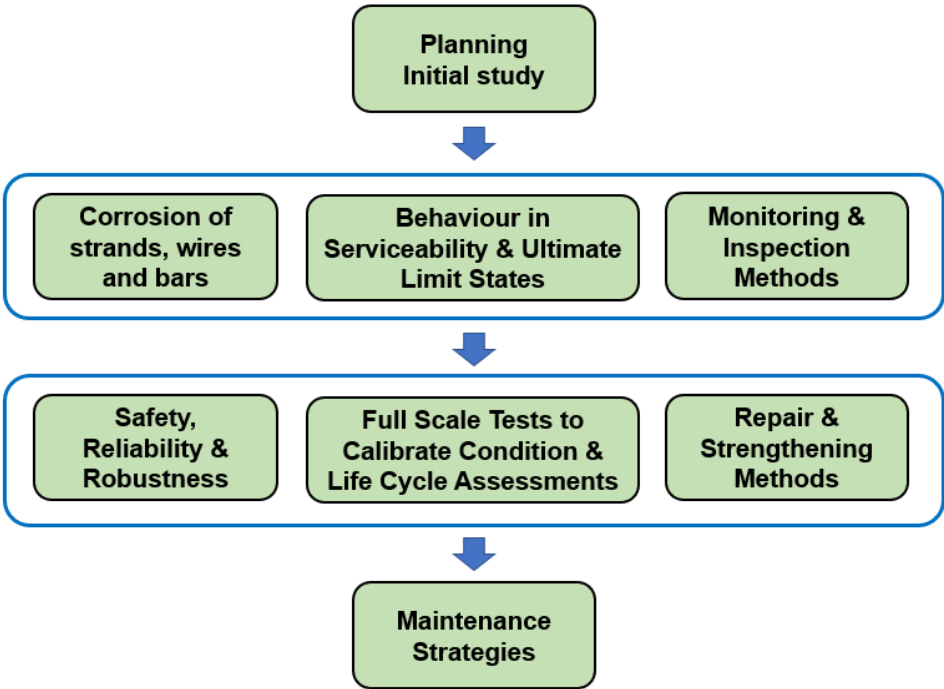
Planning
Initial study

Corrosion of strands, wires and bars

Behaviour in Serviceability & Ultimate Limit States

Monitoring & Inspection Methods

Safety, Reliability & Robustness

Full Scale Tests to Calibrate Condition & Life Cycle Assessments

Repair & Strengthening Methods

Maintenance Strategies